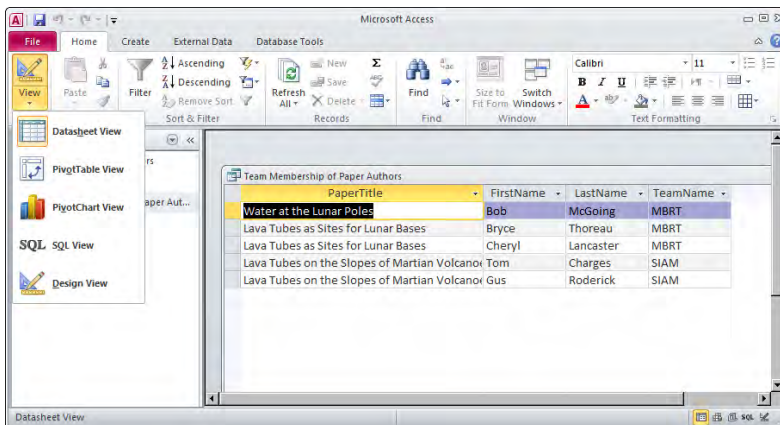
Microsoft Access

File Home Create External Data Database Tools

View Paste Filter Ascending Descending Remove Sort Sort & Filter Refresh All New Save Delete Records Find Find Size to Fit Form Switch Windows Window Calibri 11 B I U A Text Formatting

Datasheet View
PivotTable View
PivotChart View
SQL SQL View
Design View

rs
aper Aut...

Team Membership of Paper Authors

| PaperTitle | FirstName | LastName | TeamName |
|---|---|---|---|
| Water at the Lunar Poles | Bob | McGoing | MBRT |
| Lava Tubes as Sites for Lunar Bases | Bryce | Thoreau | MBRT |
| Lava Tubes as Sites for Lunar Bases | Cheryl | Lancaster | MBRT |
| Lava Tubes on the Slopes of Martian Volcano | Tom | Charges | SIAM |
| Lava Tubes on the Slopes of Martian Volcano | Gus | Roderick | SIAM |

Datasheet View